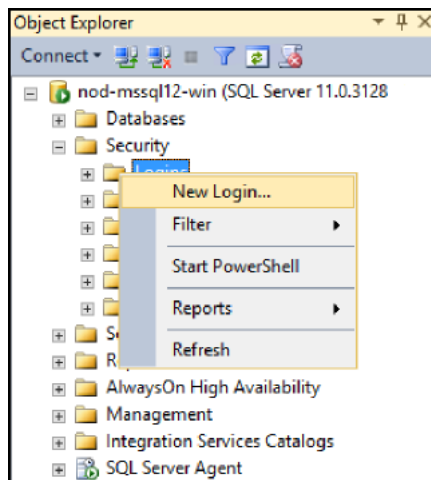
Object Explorer

Connect ▾

nod-mssql12-win (SQL Server 11.0.3128

Databases

Security

Logins

New Login...

Filter

Start PowerShell

Reports

Refresh

Se

Re

AlwaysOn High Availability

Management

Integration Services Catalogs

SQL Server Agent